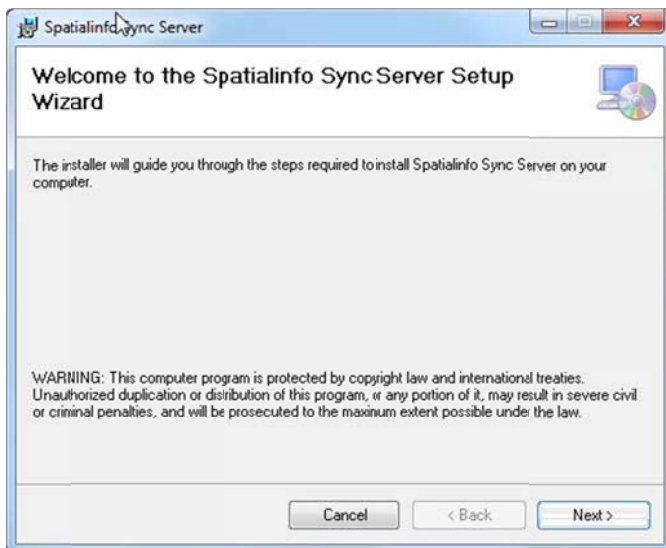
Spatialinfo Sync Server

Welcome to the Spatialinfo Sync Server Setup Wizard

The installer will guide you through the steps required to install Spatialinfo Sync Server on your computer.

WARNING: This computer program is protected by copyright law and international treaties. Unauthorized duplication or distribution of this program, or any portion of it, may result in severe civil or criminal penalties, and will be prosecuted to the maximum extent possible under the law.

Cancel

< Back

Next >